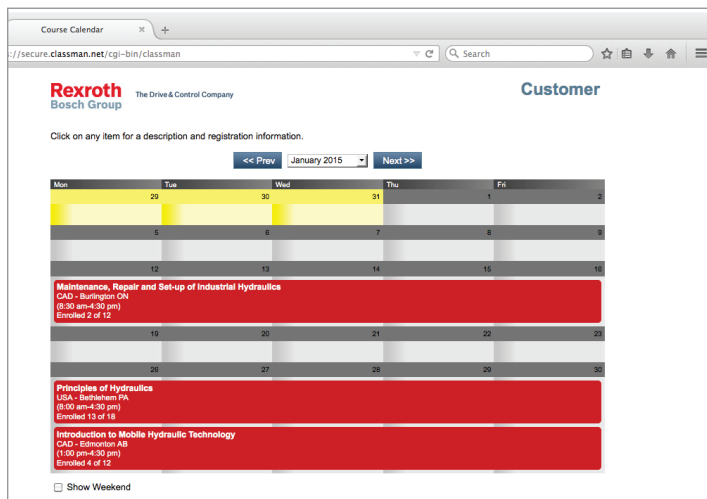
Course Calendar ×

://secure.classman.net/cgi-bin/classman

Search

Rexroth
Bosch Group

The Drive & Control Company

Customer

Click on any item for a description and registration information.

<< Prev January 2015 Next >>

| Mon | Tue | Wed | Thu | Fri |
|---|---|---|---|---|
| 29 | 30 | 31 | 1 | 2 |
| 5 | 6 | 7 | 8 | 9 |
| 12 | 13 | 14 | 15 | 16 |

Maintenance, Repair and Set-up of Industrial Hydraulics
CAD - Burlington ON
(8:30 am-4:30 pm)
Enrolled 2 of 12

| 19 | 20 | 21 | 22 | 23 |
|---|---|---|---|---|
| 26 | 27 | 28 | 29 | 30 |

Principles of Hydraulics
USA - Bethlehem PA
(8:00 am-4:30 pm)
Enrolled 13 of 18

Introduction to Mobile Hydraulic Technology
CAD - Edmonton AB
(1:00 pm-4:30 pm)
Enrolled 4 of 12

Show Weekend